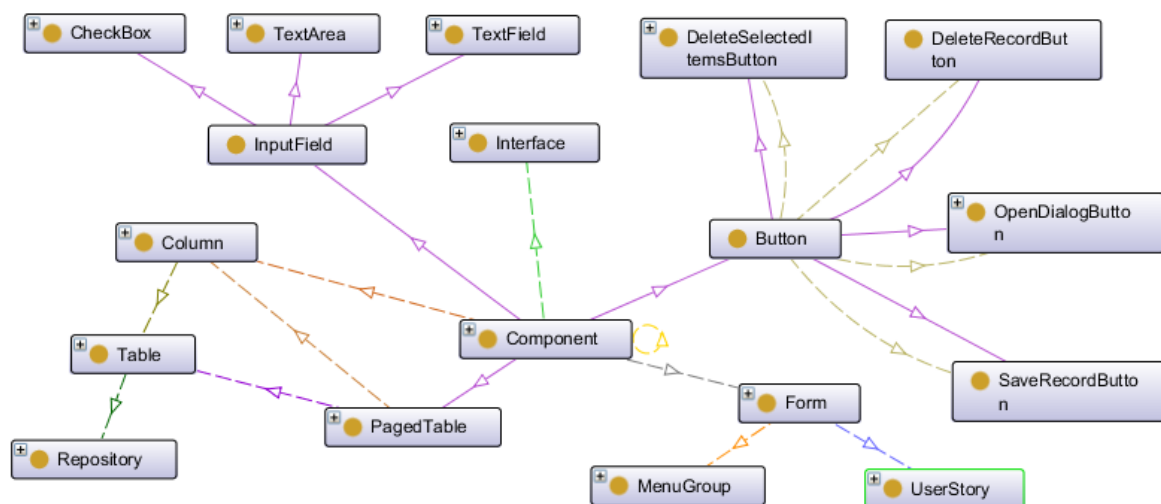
CheckBox

TextArea

TextField

DeleteSelectedItemsButton

DeleteRecordButton

InputField

Interface

Column

Button

OpenDialogButton

Table

Component

SaveRecordButton

Form

Repository

PagedTable

MenuGroup

UserStory